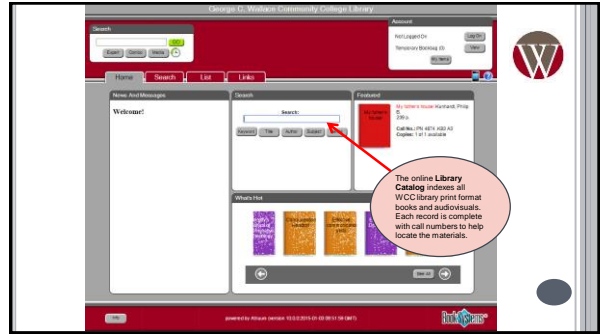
George C. Wallace Community College Library

Search

GO

Expert Genre Media

Account

Not Logged On

Log On

Temporary Bookbag (0)

View

My Items

Home Search List Links

News And Messages

Welcome!

Search

Search:

Keyword Title Author Subject

Featured

My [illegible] house Hurnhardt, Philip B.
239 p.

Call No.: PN 4874 .A93 A3
Copies: 1 of 1 available

What's Hot

See All

The online **Library Catalog** indexes all WCC library print format books and audiovisuals. Each record is complete with call numbers to help locate the materials.

Help

powered by Atriuum (version 10.0.0.2015-01-02 09:51:59 GMT)

BookSystems